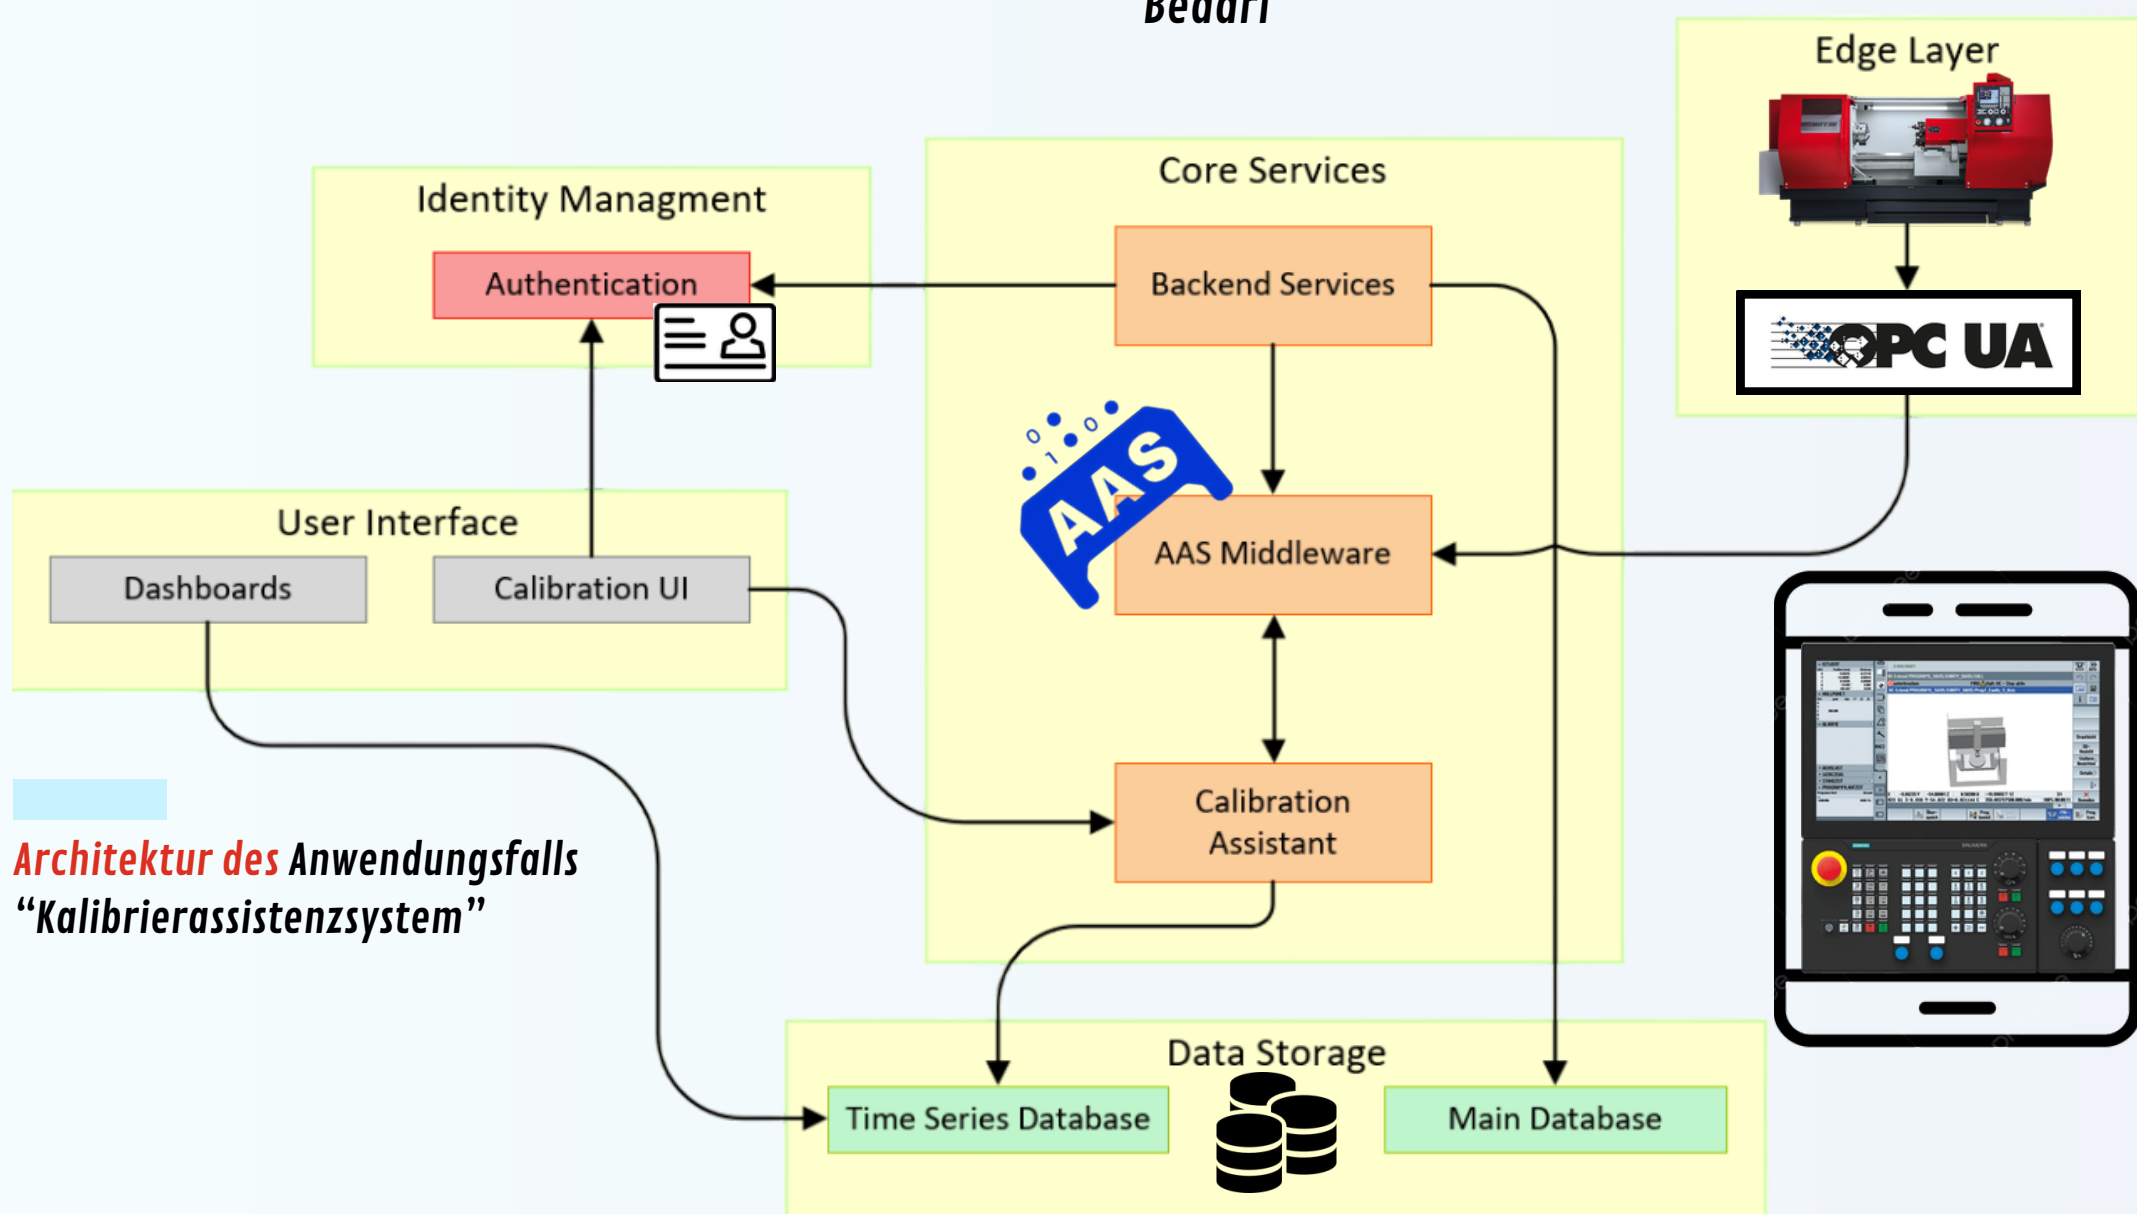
Bedarf

Edge Layer

OPC UA

Core Services

Identity Managment

Authentication

Backend Services

AAS

AAS Middleware

User Interface

Dashboards

Calibration UI

Calibration Assistant

Architektur des Anwendungsfalls “Kalibrierassistenzsystem”

Data Storage

Time Series Database

Main Database